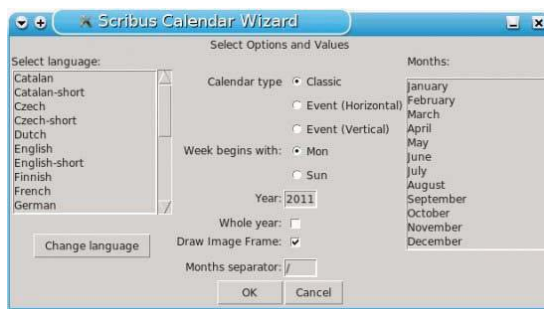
Scribus Calendar Wizard

Select Options and Values

Select language:

Catalan
Catalan-short
Czech
Czech-short
Dutch
English
English-short
Finnish
French
German

Change language

Calendar type
Classic
Event (Horizontal)
Event (Vertical)

Week begins with:
Mon
Sun

Year: 2011

Whole year:

Draw Image Frame:

Months separator: /

OK
Cancel

Months:

January
February
March
April
May
June
July
August
September
October
November
December